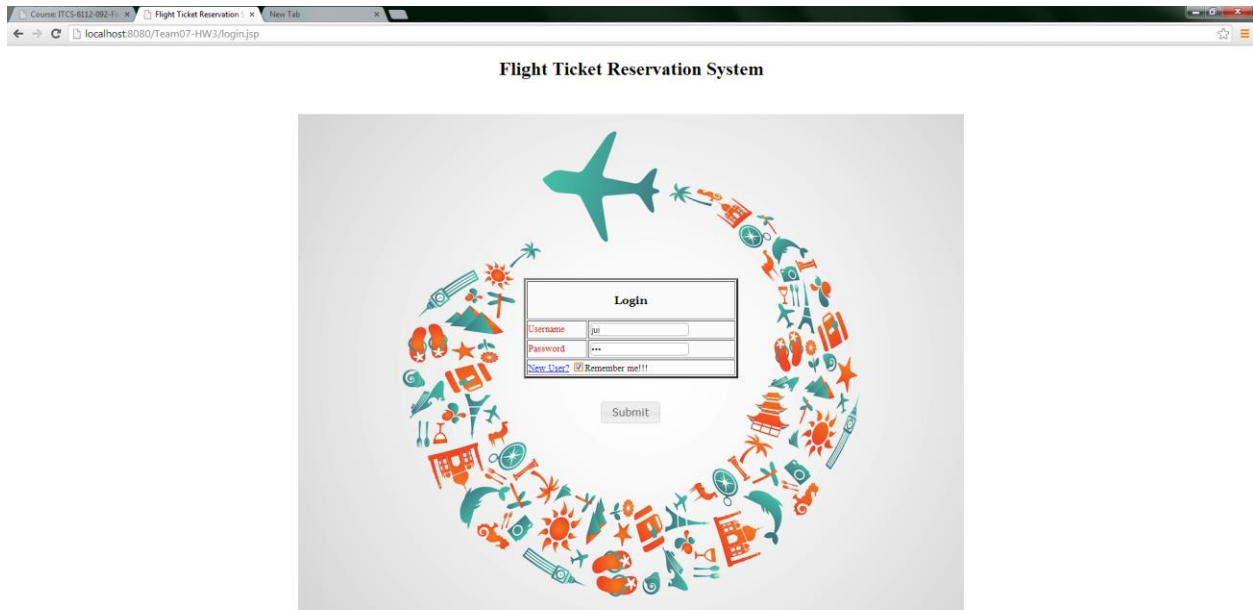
Course: ITCS-6112-092-Fa ×
Flight Ticket Reservation S ×
New Tab ×

localhost:8080/Team07-HW3/login.jsp

Flight Ticket Reservation System

| Login | |
|---|---|
| Username | jui |
| Password | ••• |
| New User? | Remember me!!! |

Submit